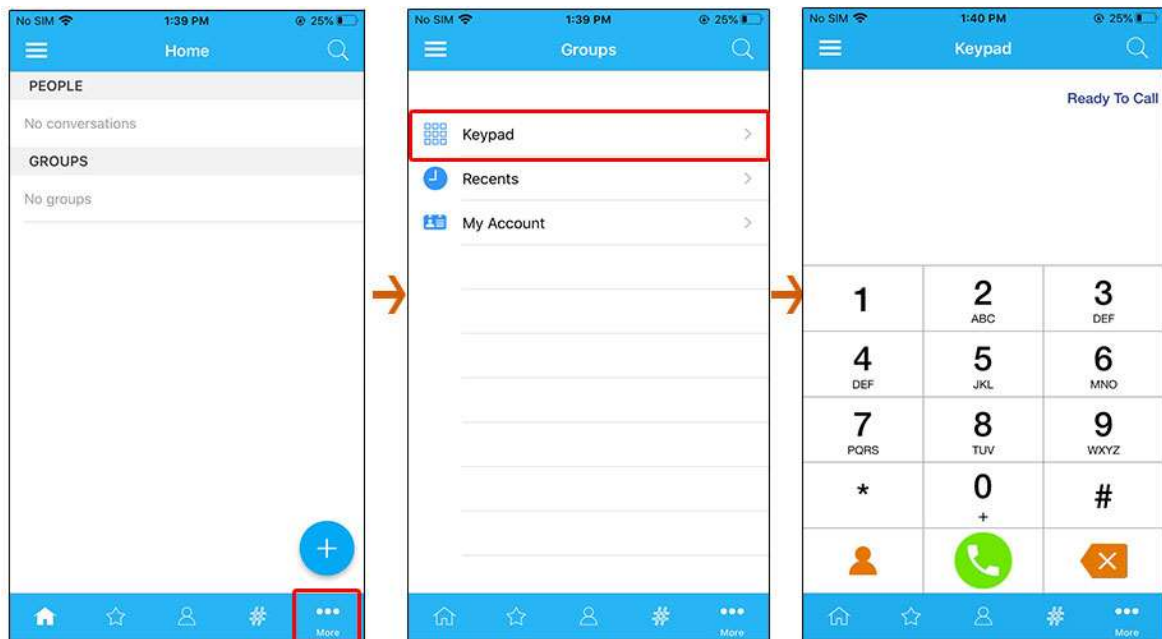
No SIM 1:39 PM 25%

Home

PEOPLE

No conversations

GROUPS

No groups

+

More

No SIM 1:39 PM 25%

Groups

Keypad

Recents

My Account

More

No SIM 1:40 PM 25%

Keypad

Ready To Call

| 1 | 2 ABC | 3 DEF |
|---|---|---|
| 4 DEF | 5 JKL | 6 MNO |
| 7 PQRS | 8 TUV | 9 WXYZ |
| * | 0 + | # |

More